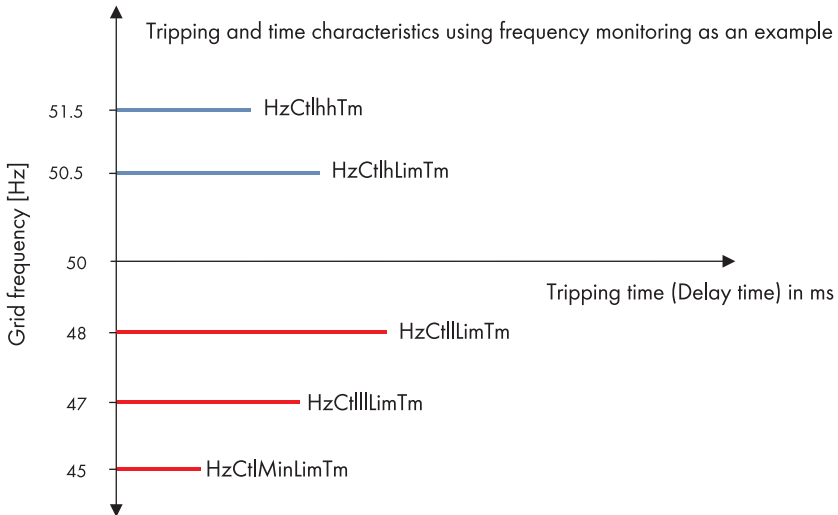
Tripping and time characteristics using frequency monitoring as an example

Grid frequency [Hz]

51.5
HzCtlhhTm

50.5
HzCtlhLimTm

50

Tripping time (Delay time) in ms

48
HzCtlILimTm

47
HzCtlIILimTm

45
HzCtlMinLimTm